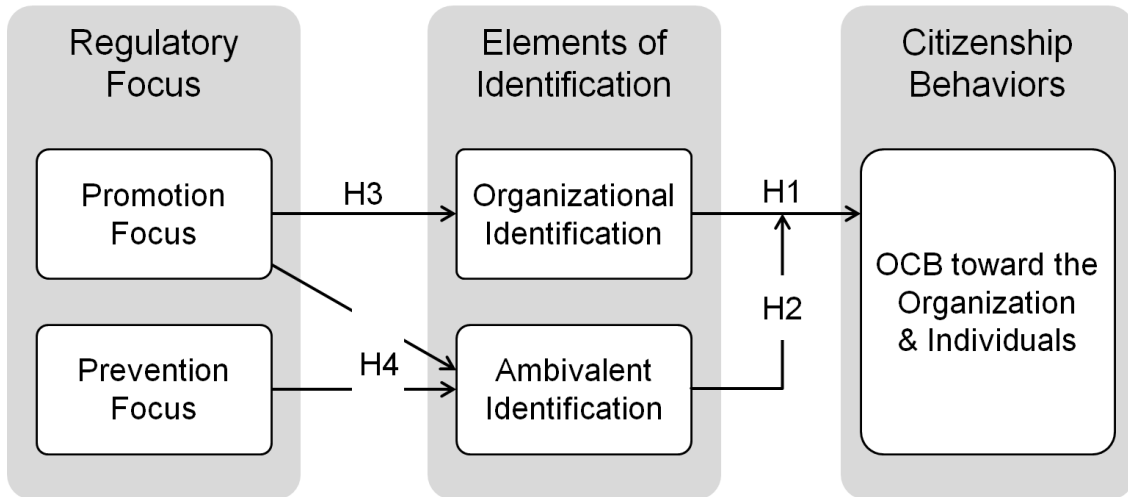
Regulatory Focus

Promotion Focus

Prevention Focus

H3

H4

Elements of Identification

Organizational Identification

Ambivalent Identification

H1

H2

Citizenship Behaviors

OCB toward the Organization & Individuals